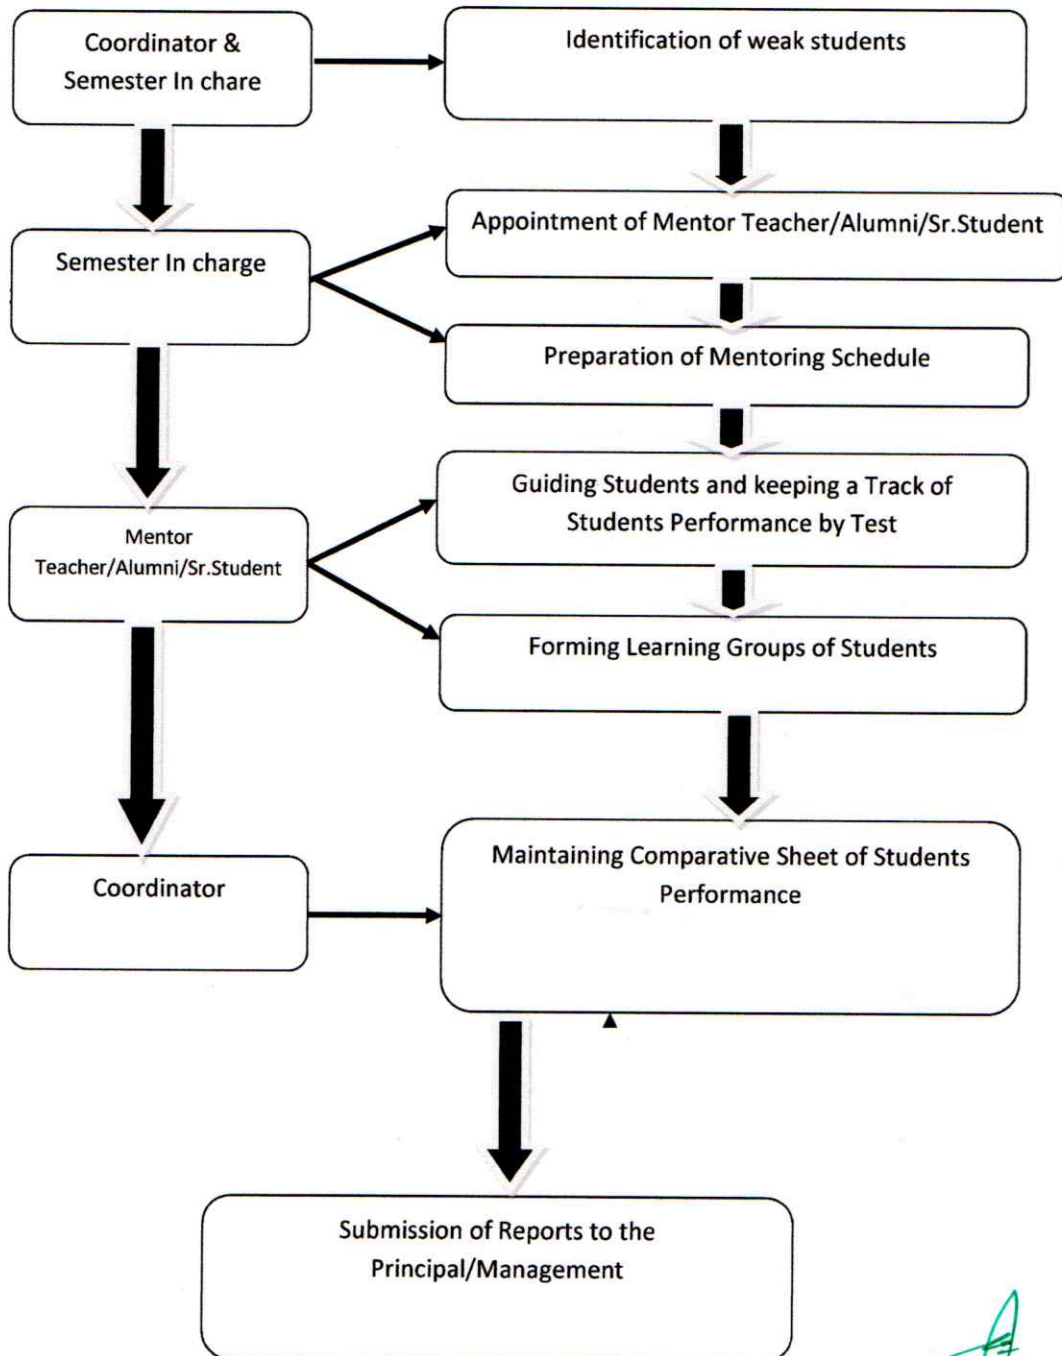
Coordinator & Semester In chare

Identification of weak students

Semester In charge

Appointment of Mentor Teacher/Alumni/Sr.Student

Preparation of Mentoring Schedule

Mentor Teacher/Alumni/Sr.Student

Guiding Students and keeping a Track of Students Performance by Test

Forming Learning Groups of Students

Coordinator

Maintaining Comparative Sheet of Students Performance

Submission of Reports to the Principal/Management